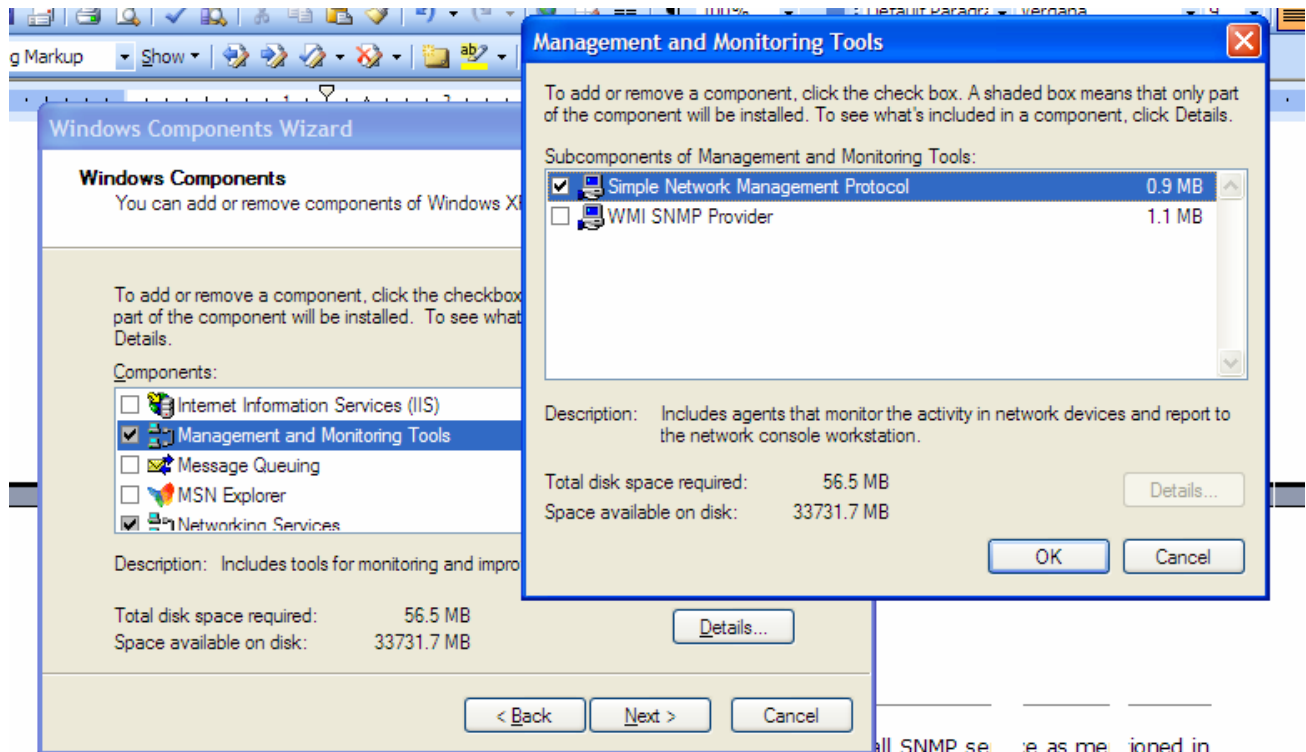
g Markup
Show

Windows Components Wizard

Windows Components
You can add or remove components of Windows X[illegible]

To add or remove a component, click the checkbox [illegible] part of the component will be installed. To see what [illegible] Details.

Components:
Internet Information Services (IIS)
Management and Monitoring Tools
Message Queuing
MSN Explorer
Networking Services

Description: Includes tools for monitoring and impro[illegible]

Total disk space required: 56.5 MB
Space available on disk: 33731.7 MB

Details...

< Back
Next >
Cancel

Management and Monitoring Tools

To add or remove a component, click the check box. A shaded box means that only part of the component will be installed. To see what's included in a component, click Details.

Subcomponents of Management and Monitoring Tools:

| | | |
|---|---|---|
| ☑ | Simple Network Management Protocol | 0.9 MB |
| ☐ | WMI SNMP Provider | 1.1 MB |

Description: Includes agents that monitor the activity in network devices and report to the network console workstation.

Total disk space required: 56.5 MB
Space available on disk: 33731.7 MB

Details...

OK
Cancel

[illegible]all SNMP se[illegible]e as me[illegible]ioned in